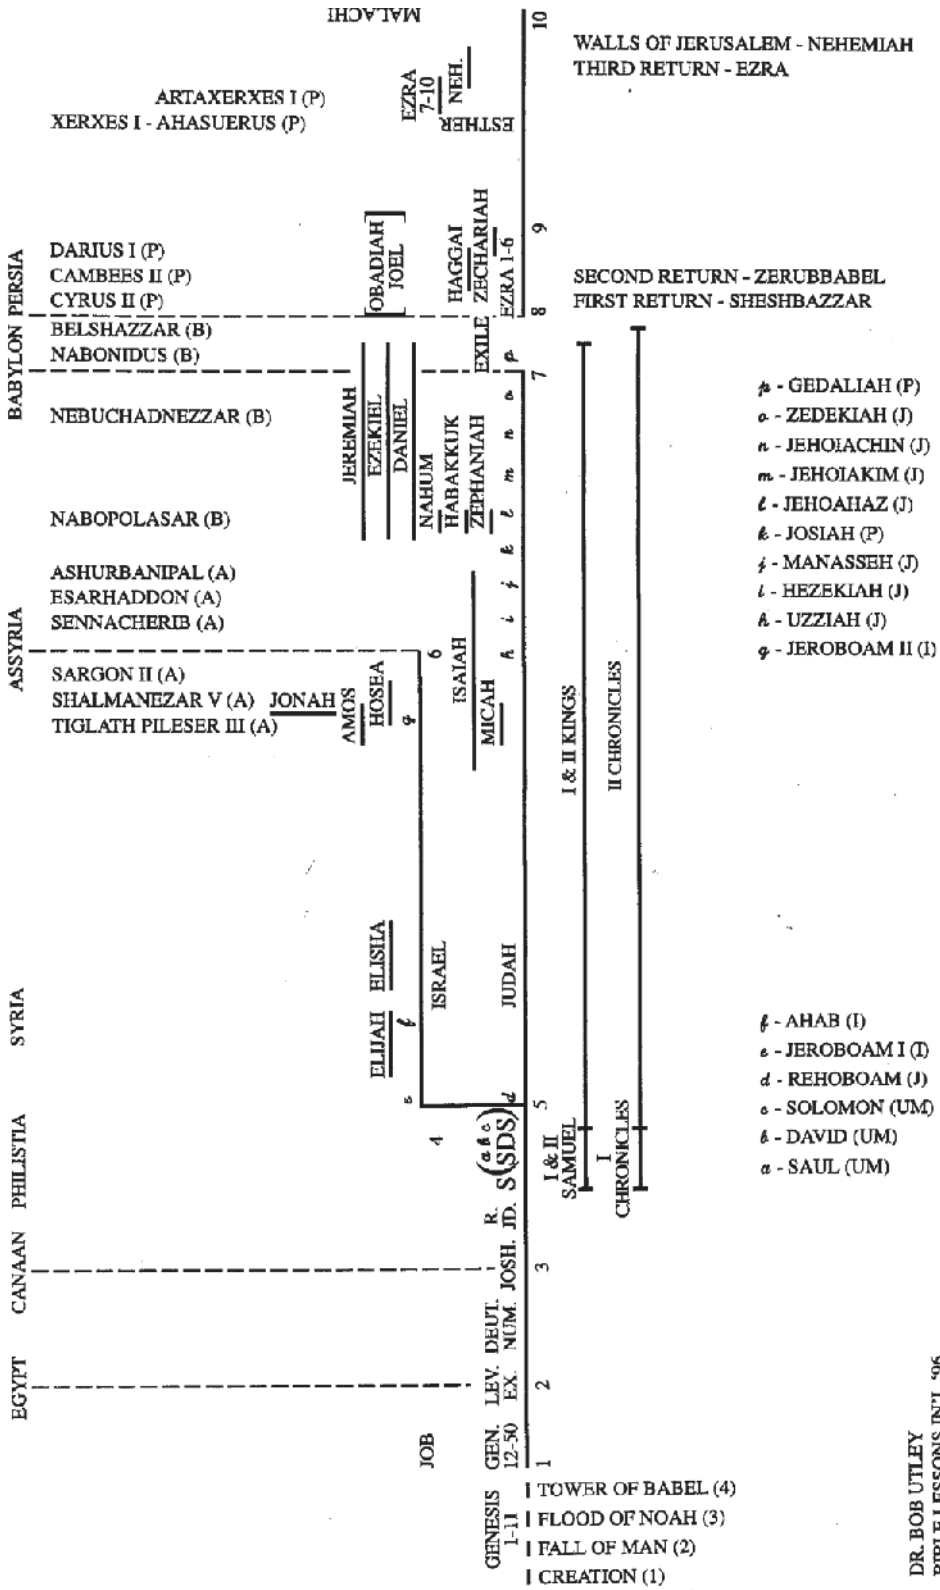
MALACHI

WALLS OF JERUSALEM - NEHEMIAH
THIRD RETURN - EZRA

ARTAXERXES I (P)
XERXES I - AHASUERUS (P)

EZRA 7-10
NEH.
ESTHER

10
9
8
7
6
5
4
3
2
1

OBADIAH
JOEL
HAGGAI
ZECHARIAH
EZRA 1-6

PERSIA
DARIUS I (P)
CAMBEES II (P)
CYRUS II (P)

SECOND RETURN - ZERUBBABEL
FIRST RETURN - SHESHBAZZAR

BABYLON
BELSHAZZAR (B)
NABONIDUS (B)
EXILE
NEBUCHADNEZZAR (B)
NABOPOLASAR (B)

JEREMIAH
EZEKIEL
DANIEL
NAHUM
HABAKKUK
ZEPHANIAH

p o n m l k j i h g

p - GEDALIAH (P)
o - ZEDEKIAH (J)
n - JEHOIACHIN (J)
m - JEHOIAKIM (J)
l - JEHOAHAZ (J)
k - JOSIAH (P)
j - MANASSEH (J)
i - HEZEKIAH (J)
h - UZZIAH (J)
g - JEROBOAM II (I)

ASSYRIA
ASHURBANIPAL (A)
ESARHADDON (A)
SENNACHERIB (A)
SARGON II (A)
SHALMANEZAR V (A) JONAH
TIGLATH PILESER III (A)

AMOS
HOSEA
ISAIAH
MICAH

I & II KINGS
II CHRONICLES

SYRIA
ELIJAH
ELISHA
f
e
ISRAEL
JUDAH
d

f - AHAB (I)
e - JEROBOAM I (I)
d - REHOBOAM (J)
c - SOLOMON (UM)
b - DAVID (UM)
a - SAUL (UM)

PHILISTIA
R.
JD.
S(a b c SDS)
I & II SAMUEL
I CHRONICLES

CANAAN
JOSH.
DEUT.
NUM.
EGYPT
LEV.
EX.
JOB
GEN. 12-50
GENESIS 1-11

TOWER OF BABEL (4)
FLOOD OF NOAH (3)
FALL OF MAN (2)
CREATION (1)

DR. BOB UTLEY
BIBLE LESSONS INT. '96